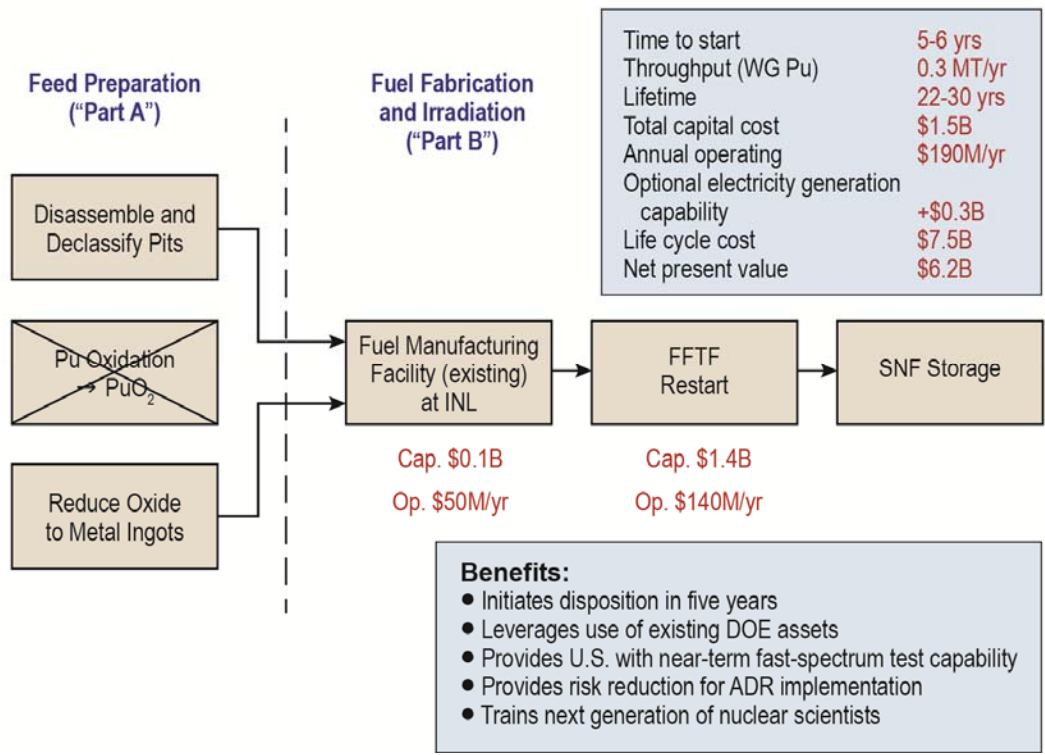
Feed Preparation
("Part A")

Fuel Fabrication and Irradiation
("Part B")

| | |
|---|---|
| Time to start | 5-6 yrs |
| Throughput (WG Pu) | 0.3 MT/yr |
| Lifetime | 22-30 yrs |
| Total capital cost | \$1.5B |
| Annual operating | \$190M/yr |
| Optional electricity generation capability | +\$0.3B |
| Life cycle cost | \$7.5B |
| Net present value | \$6.2B |

Disassemble and Declassify Pits

Pu Oxidation → $PuO_2$

Reduce Oxide to Metal Ingots

Fuel Manufacturing Facility (existing) at INL

Cap. \$0.1B
Op. \$50M/yr

FFTF Restart

Cap. \$1.4B
Op. \$140M/yr

SNF Storage

Benefits:
• Initiates disposition in five years
• Leverages use of existing DOE assets
• Provides U.S. with near-term fast-spectrum test capability
• Provides risk reduction for ADR implementation
• Trains next generation of nuclear scientists